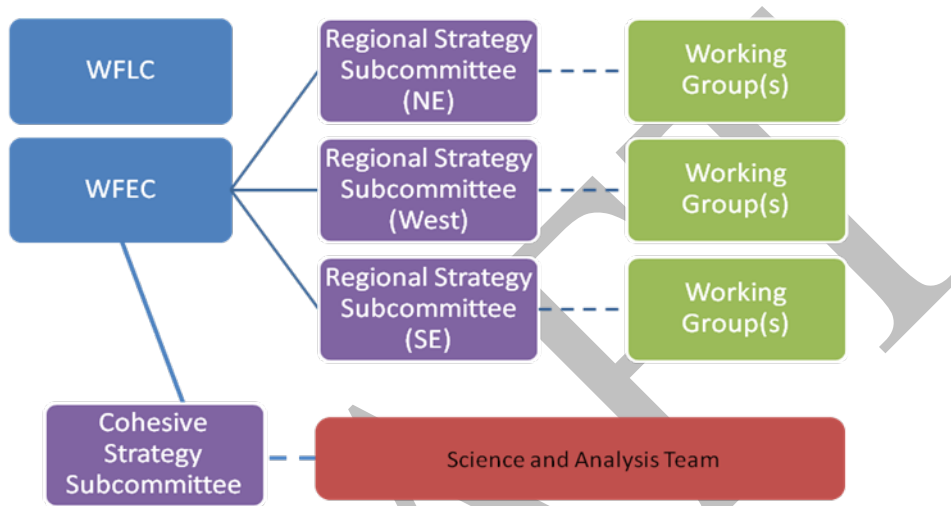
WFLC

WFEC

Regional Strategy Subcommittee (NE)

Working Group(s)

Regional Strategy Subcommittee (West)

Working Group(s)

Regional Strategy Subcommittee (SE)

Working Group(s)

Cohesive Strategy Subcommittee

Science and Analysis Team